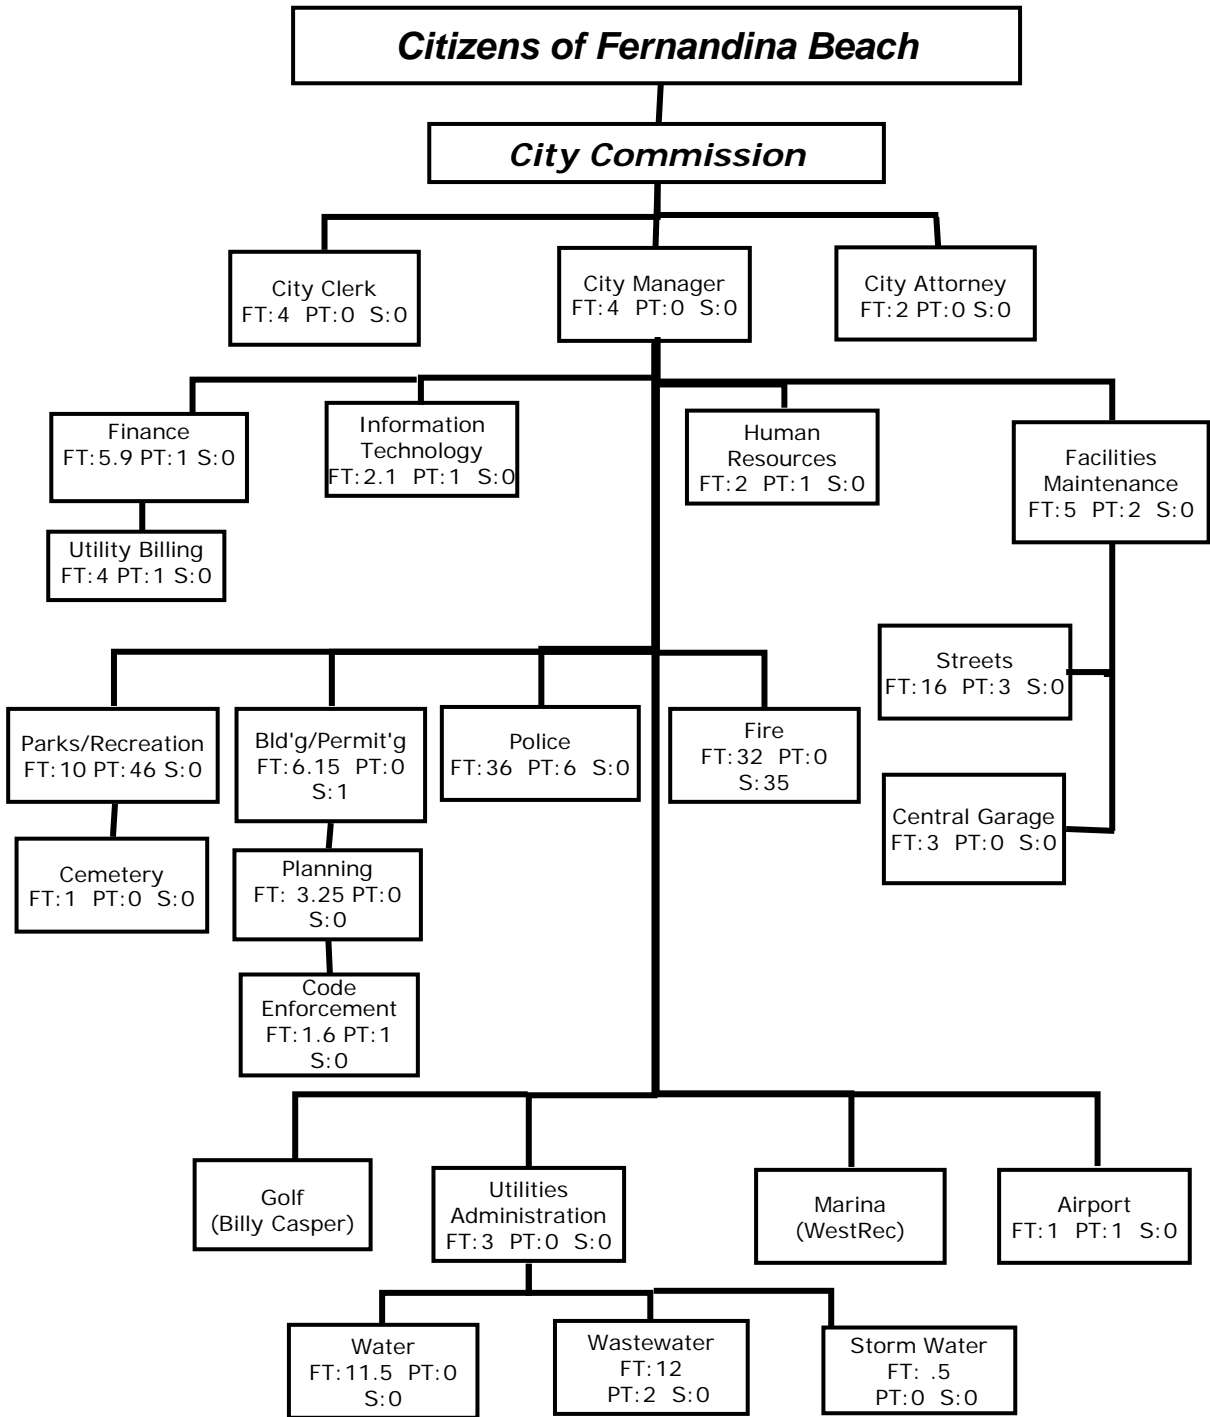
Citizens of Fernandina Beach

City Commission

City Clerk
FT:4 PT:0 S:0

City Manager
FT:4 PT:0 S:0

City Attorney
FT:2 PT:0 S:0

Finance
FT:5.9 PT:1 S:0

Utility Billing
FT:4 PT:1 S:0

Information Technology
FT:2.1 PT:1 S:0

Human Resources
FT:2 PT:1 S:0

Facilities Maintenance
FT:5 PT:2 S:0

Streets
FT:16 PT:3 S:0

Central Garage
FT:3 PT:0 S:0

Parks/Recreation
FT:10 PT:46 S:0

Cemetery
FT:1 PT:0 S:0

Bld'g/Permit'g
FT:6.15 PT:0 S:1

Planning
FT: 3.25 PT:0 S:0

Code Enforcement
FT:1.6 PT:1 S:0

Police
FT:36 PT:6 S:0

Fire
FT:32 PT:0 S:35

Golf
(Billy Casper)

Utilities Administration
FT:3 PT:0 S:0

Marina
(WestRec)

Airport
FT:1 PT:1 S:0

Water
FT:11.5 PT:0 S:0

Wastewater
FT:12 PT:2 S:0

Storm Water
FT: .5 PT:0 S:0